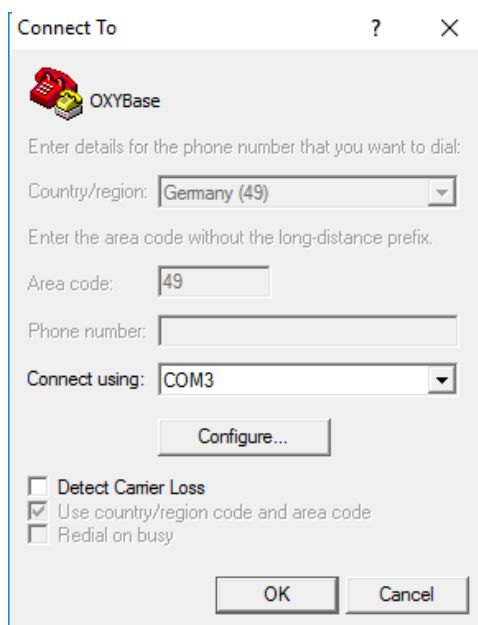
Connect To ? ×

OXYBase

Enter details for the phone number that you want to dial:

Country/region: Germany (49)

Enter the area code without the long-distance prefix.

Area code: 49

Phone number:

Connect using: COM3

Configure...

Detect Carrier Loss

Use country/region code and area code

Redial on busy

OK Cancel